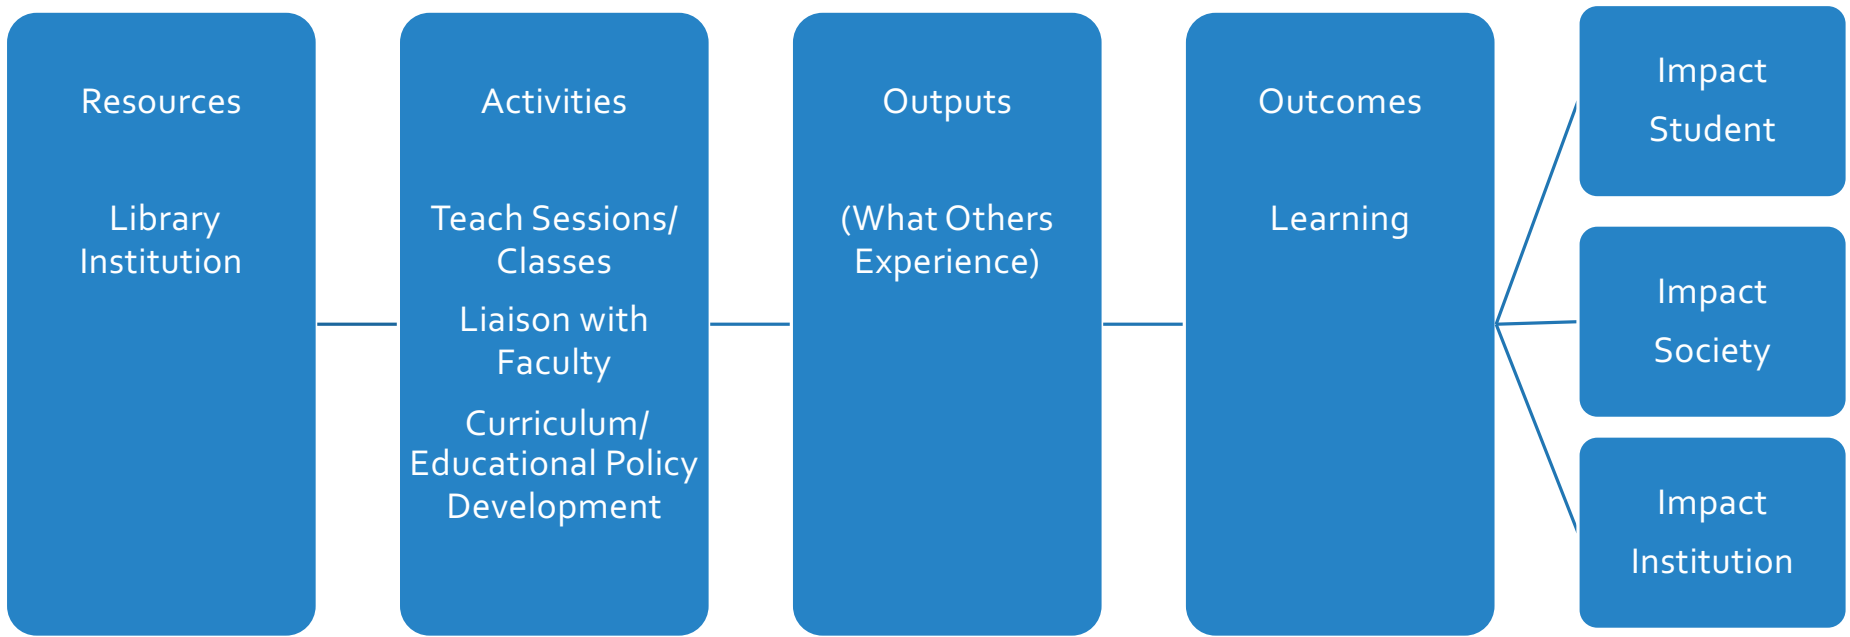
Resources

Library Institution

Activities

Teach Sessions/ Classes

Liaison with Faculty

Curriculum/ Educational Policy Development

Outputs

(What Others Experience)

Outcomes

Learning

Impact

Student

Impact

Society

Impact

Institution